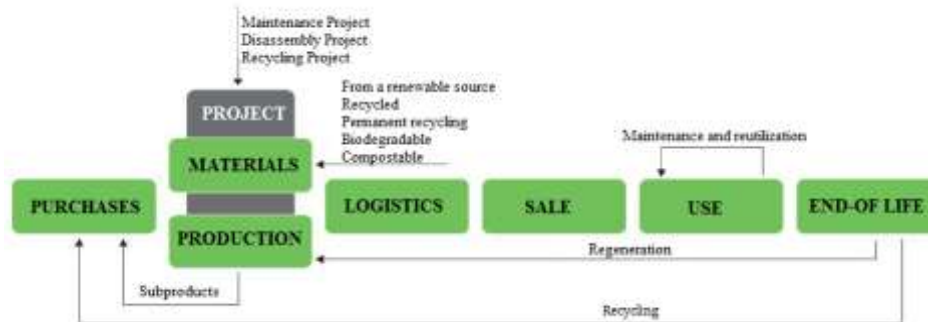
Maintenance Project
Disassembly Project
Recycling Project

PROJECT

From a renewable source
Recycled
Permanent recycling
Biodegradable
Compostable

Maintenance and reutilization

MATERIALS

PURCHASES

LOGISTICS

SALE

USE

END-OF LIFE

PRODUCTION

Regeneration

Subproducts

Recycling